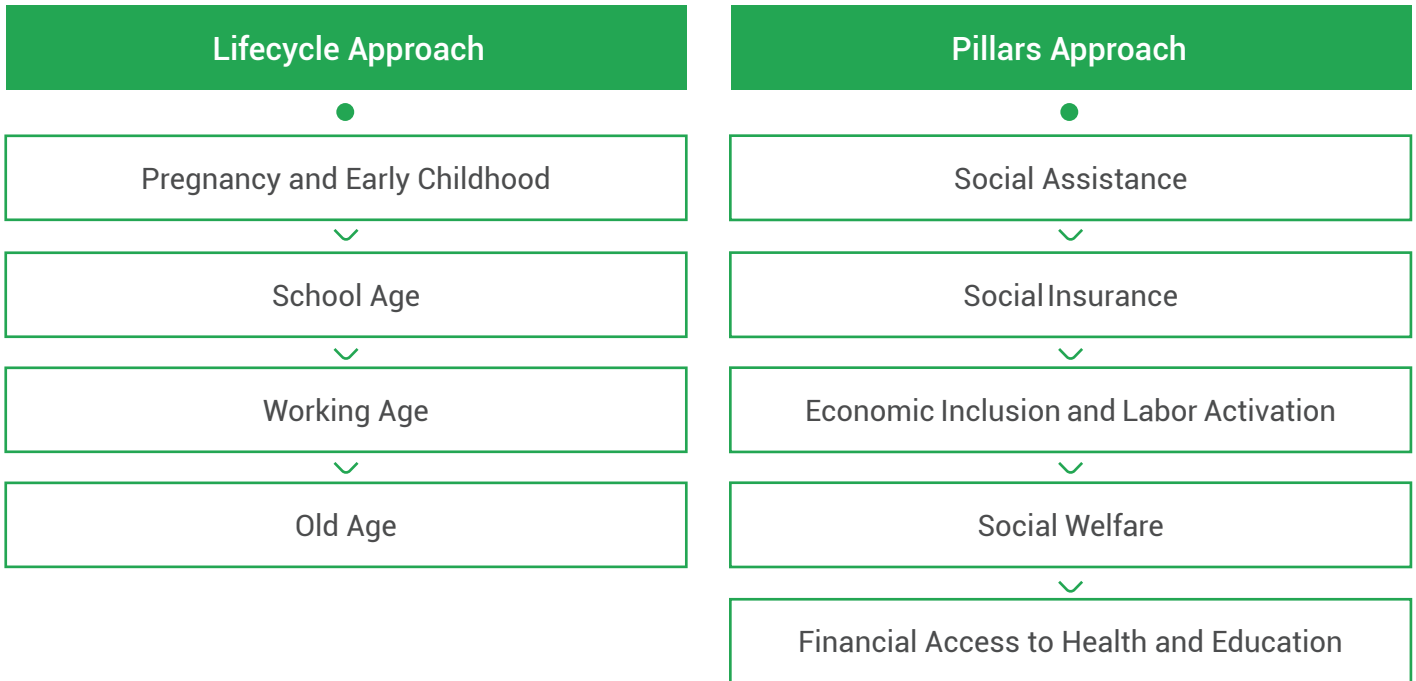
Lifecycle Approach

Pregnancy and Early Childhood

School Age

Working Age

Old Age

Pillars Approach

Social Assistance

Social Insurance

Economic Inclusion and Labor Activation

Social Welfare

Financial Access to Health and Education